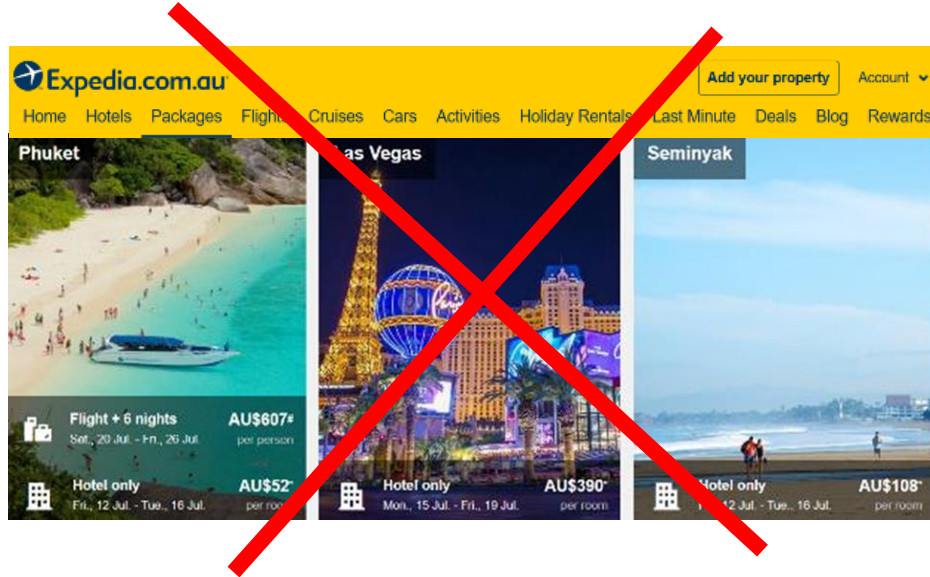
Expedia.com.au

Add your property

Account

Home Hotels Packages Flights Cruises Cars Activities Holiday Rentals Last Minute Deals Blog Rewards

Phuket

Flight + 6 nights AU$607#
Sat., 20 Jul. - Fri., 26 Jul. per person

Hotel only AU$52*
Fri., 12 Jul. - Tue., 16 Jul. per room

Las Vegas

Hotel only AU$390*
Mon., 15 Jul. - Fri., 19 Jul. per room

Seminyak

Hotel only AU$108*
Fri., 12 Jul. - Tue., 16 Jul. per room